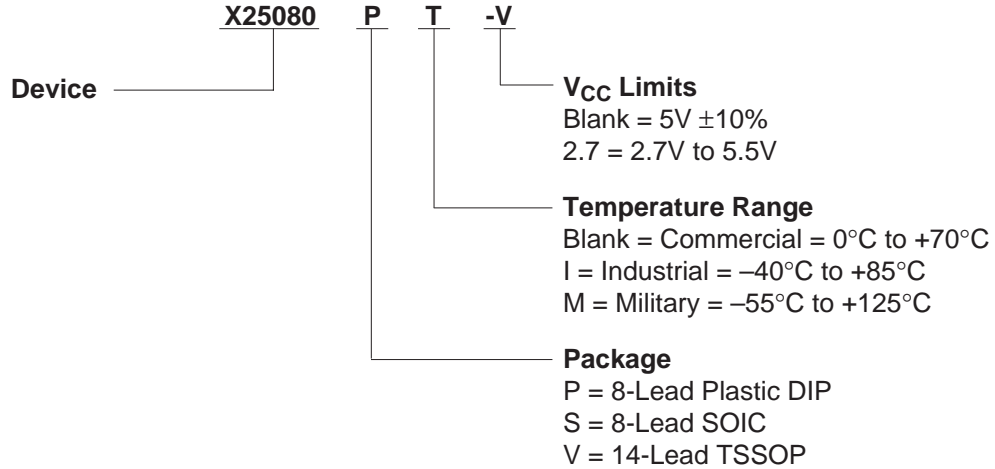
X25080 P T -V

Device

$V_{CC}$ Limits
Blank = 5V $\pm$10%
2.7 = 2.7V to 5.5V

Temperature Range
Blank = Commercial = 0°C to +70°C
I = Industrial = –40°C to +85°C
M = Military = –55°C to +125°C

Package
P = 8-Lead Plastic DIP
S = 8-Lead SOIC
V = 14-Lead TSSOP